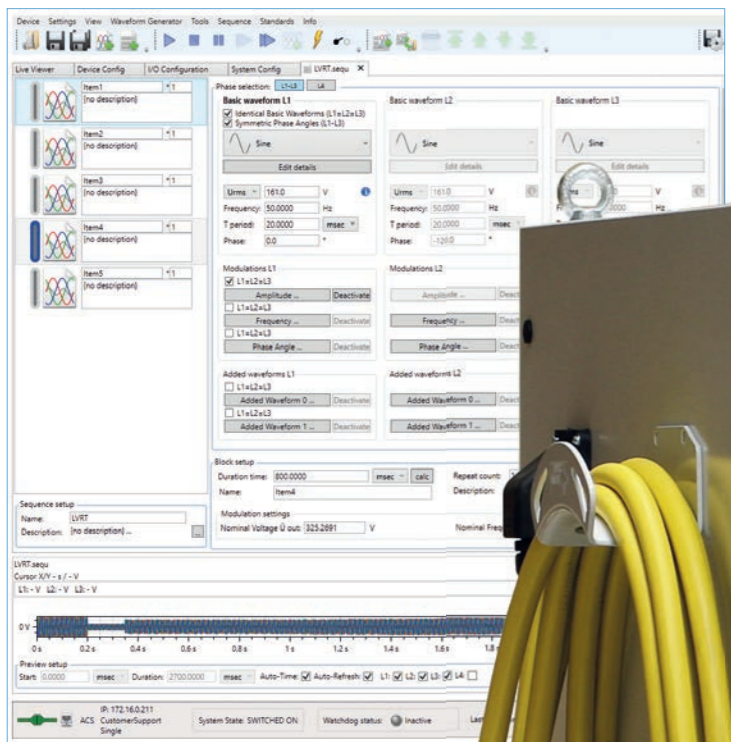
Device Settings View Waveform Generator Tools Sequence Standards Info

Live Viewer | Device Config | I/O Configuration | System Config | LVRT.sequ ×

Item1 1 (no description)
Item2 1 (no description)
Item3 1 (no description)
Item4 1 (no description)
Item5 1 (no description)

Phase selection: L1-L3 L4

Basic waveform L1
☑ Identical Basic Waveforms (L1=L2=L3)
☑ Symmetric Phase Angles (L1-L3)
Sine
Edit details
Urms 161.0 V
Frequency: 50.0000 Hz
T period: 20.0000 msec
Phase: 0.0 °

Basic waveform L2
Sine
Edit details
Urms 161.0 V
Frequency: 50.0000 Hz
T period: 20.0000 msec
Phase: -120.0 °

Basic waveform L3
Sine
Edit details
V
Hz

Modulations L1
☑ L1=L2=L3
Amplitude ... Deactivate
☐ L1=L2=L3
Frequency ... Deactivate
☐ L1=L2=L3
Phase Angle ... Deactivate

Modulations L2
Amplitude ... Deact
Frequency ... Deact
Phase Angle ... Deact

Added waveforms L1
☐ L1=L2=L3
Added Waveform 0 ... Deactivate
☐ L1=L2=L3
Added Waveform 1 ... Deactivate

Added waveform L2
Added Waveform 0 ... Deact
Added Waveform 1 ... Deact

Block setup
Duration time: 800.0000 msec calc
Name: Item4
Repeat count:
Description:
Modulation settings
Nominal Voltage Û out: 325.2691 V
Nominal Freq

Sequence setup
Name: LVRT
Description: (no description) ...

LVRT.sequ
Cursor X/Y - s / - V
L1: - V L2: - V L3: - V
0 V
0 s 0.2 s 0.4 s 0.6 s 0.8 s 1 s 1.2 s 1.4 s 1.6 s 1.8
Preview setup
Start: 0.0000 msec Duration: 2700.0000 msec Auto-Time: ☑ Auto-Refresh: ☑ L1: ☑ L2: ☑ L3: ☑ L4: ☐

IP: 172.16.0.211
ACS CustomerSupport
Single
System State: SWITCHED ON
Watchdog status: Inactive
Las